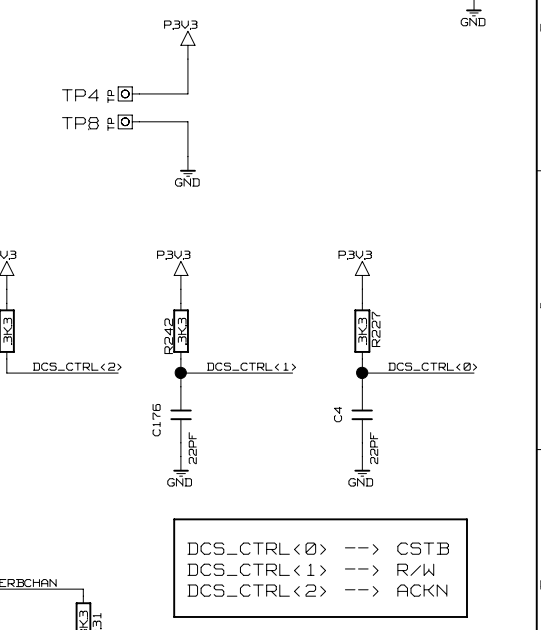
GND

P3V3

TP4 TP

TP8 TP

GND

V3

3K3

DCS_CTRL<2>

P3V3

R242
3K3

DCS_CTRL<1>

C176

22PF

GND

P3V3

3K3
R227

DCS_CTRL<0>

C4

22PF

GND

DCS_CTRL<0> --> CSTB
DCS_CTRL<1> --> R/W
DCS_CTRL<2> --> ACKN

ERBCHAN

3K3
31